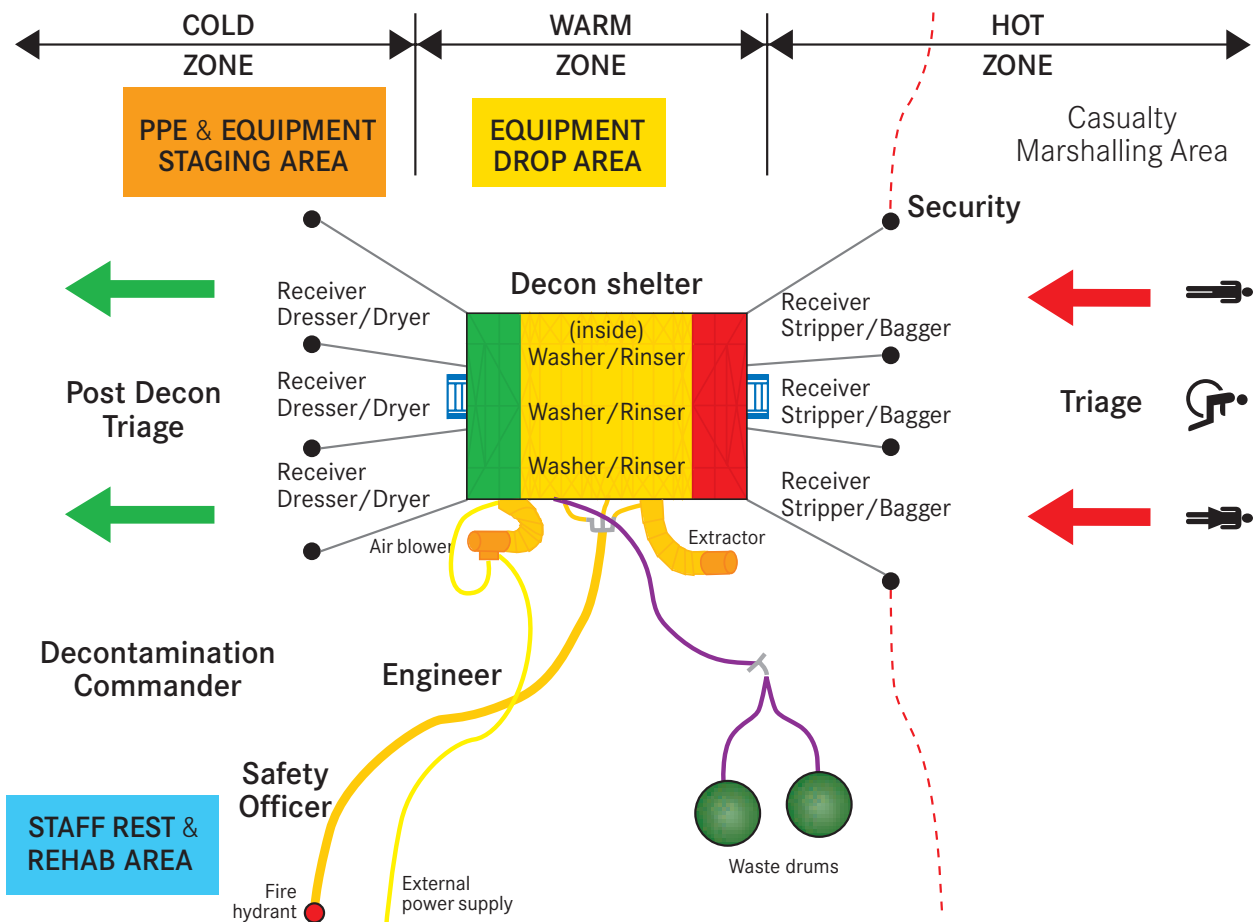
COLD ZONE

WARM ZONE

HOT ZONE

PPE & EQUIPMENT STAGING AREA

EQUIPMENT DROP AREA

Casualty Marshalling Area

Security

Decon shelter

Receiver Dresser/Dryer

(inside) Washer/Rinser

Washer/Rinser

Washer/Rinser

Receiver Stripper/Bagger

Receiver Dresser/Dryer

Receiver Stripper/Bagger

Post Decon Triage

Triage

Receiver Dresser/Dryer

Receiver Stripper/Bagger

Air blower

Extractor

Decontamination Commander

Engineer

Safety Officer

STAFF REST & REHAB AREA

Waste drums

Fire hydrant

External power supply